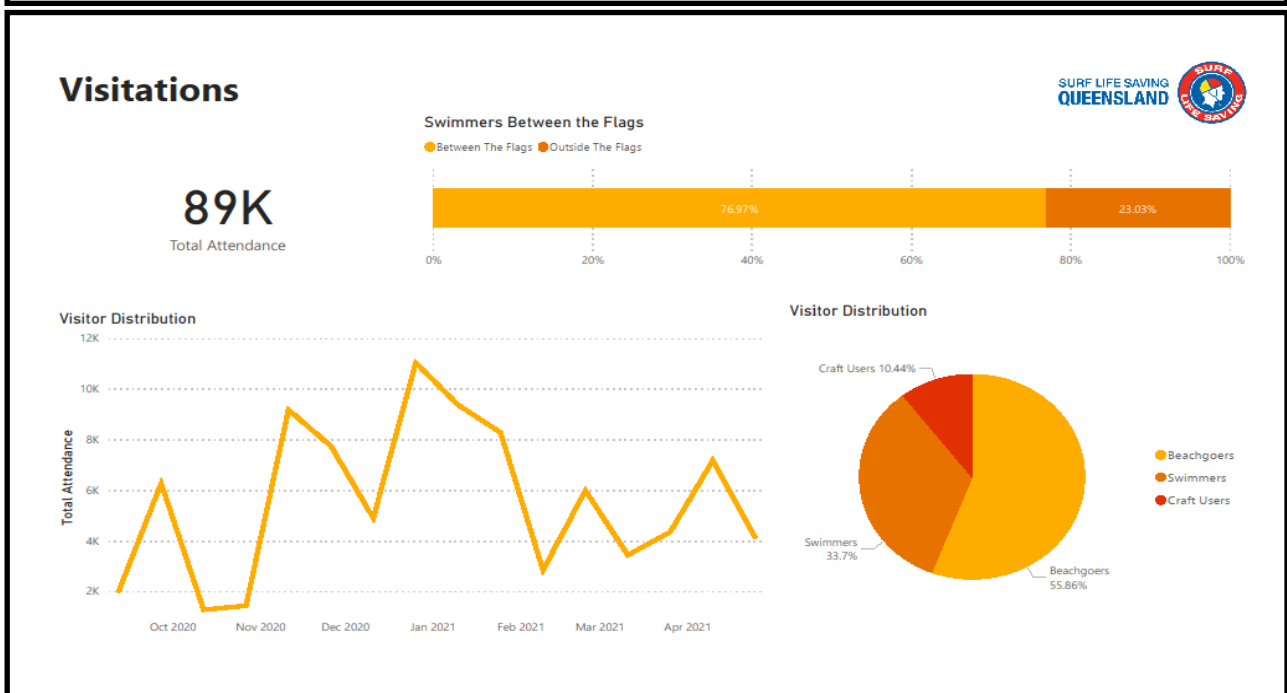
Visitations

SURF LIFE SAVING QUEENSLAND

SURF LIFE SAVING

Swimmers Between the Flags

Between The Flags Outside The Flags

89K
Total Attendance

76.97%
23.03%

0% 20% 40% 60% 80% 100%

Visitor Distribution

12K
10K
8K
6K
4K
2K

Total Attendance

Oct 2020 Nov 2020 Dec 2020 Jan 2021 Feb 2021 Mar 2021 Apr 2021

Visitor Distribution

Craft Users 10.44%
Swimmers 33.7%
Beachgoers 55.86%

Beachgoers
Swimmers
Craft Users